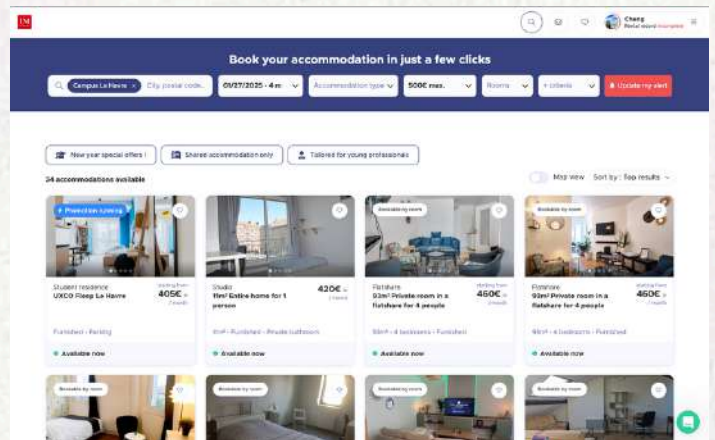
Chang
Rental record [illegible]

Book your accommodation in just a few clicks

Campus Le Havre × City, postal code...
01/27/2025 - 4 m
Accommodation type
500€ max.
Rooms
+ criteria
Update my alert

New year special offers !
Shared accommodation only
Tailored for young professionals

34 accommodations available

Map view
Sort by : Top results

Promotion spring

Student residence
UXCO Flexp Le Havre
Starting from
405€
/month
Furnished • Parking
Available now

Studio
19m² Entire home for 1 person
420€
/month
19m² • Furnished • Private bathroom
Available now

Bookable by room
Flatshare
93m² Private room in a flatshare for 4 people
Starting from
460€
/month
93m² • 4 bedrooms • Furnished
Available now

Bookable by room
Flatshare
93m² Private room in a flatshare for 4 people
Starting from
460€
/month
93m² • 4 bedrooms • Furnished
Available now

Bookable by room
Bookable by room
Bookable by room
Bookable by room